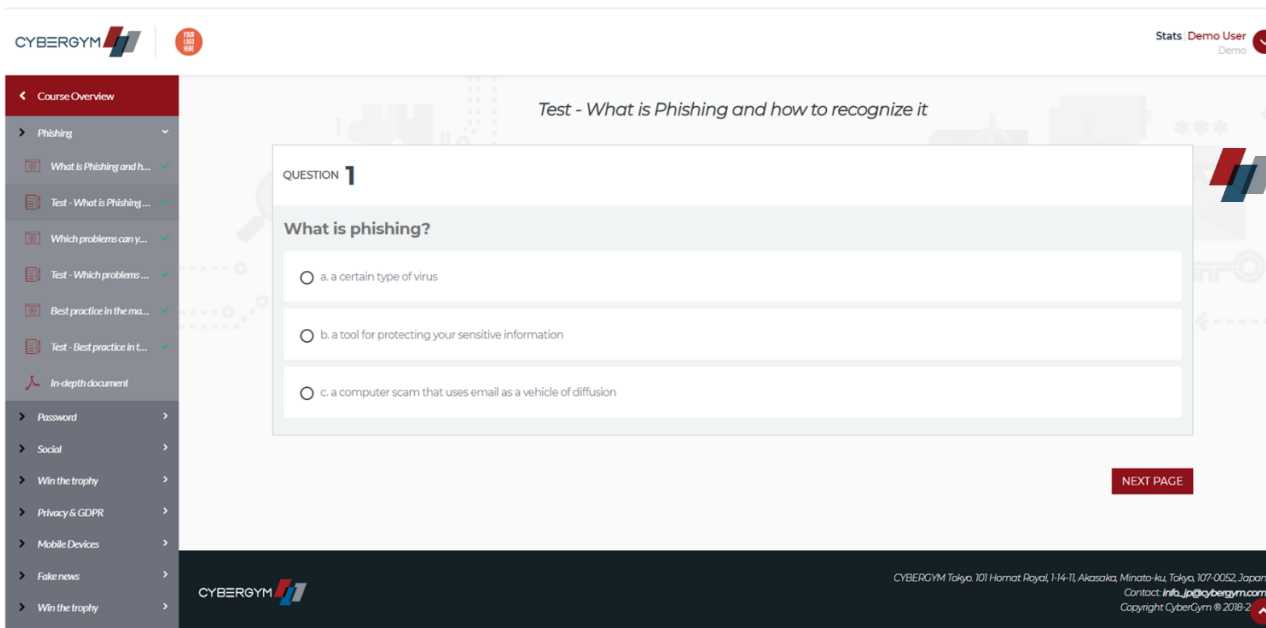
CYBERGYM

YOUR LOGO HERE

Stats | Demo User
Demo

Course Overview

Phishing

What is Phishing and h...

Test - What is Phishing ...

Which problems can y...

Test - Which problems ...

Best practice in the ma...

Test - Best practice in t...

In-depth document

Password

Social

Win the trophy

Privacy & GDPR

Mobile Devices

Fake news

Win the trophy

Test - What is Phishing and how to recognize it

QUESTION 1

What is phishing?

a. a certain type of virus

b. a tool for protecting your sensitive information

c. a computer scam that uses email as a vehicle of diffusion

NEXT PAGE

CYBERGYM

CYBERGYM Tokyo. 101 Homat Royal, 1-14-11, Akasaka, Minato-ku, Tokyo, 107-0052, Japan
Contact: info_jp@cybergym.com
Copyright CyberGym ® 2018-2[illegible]